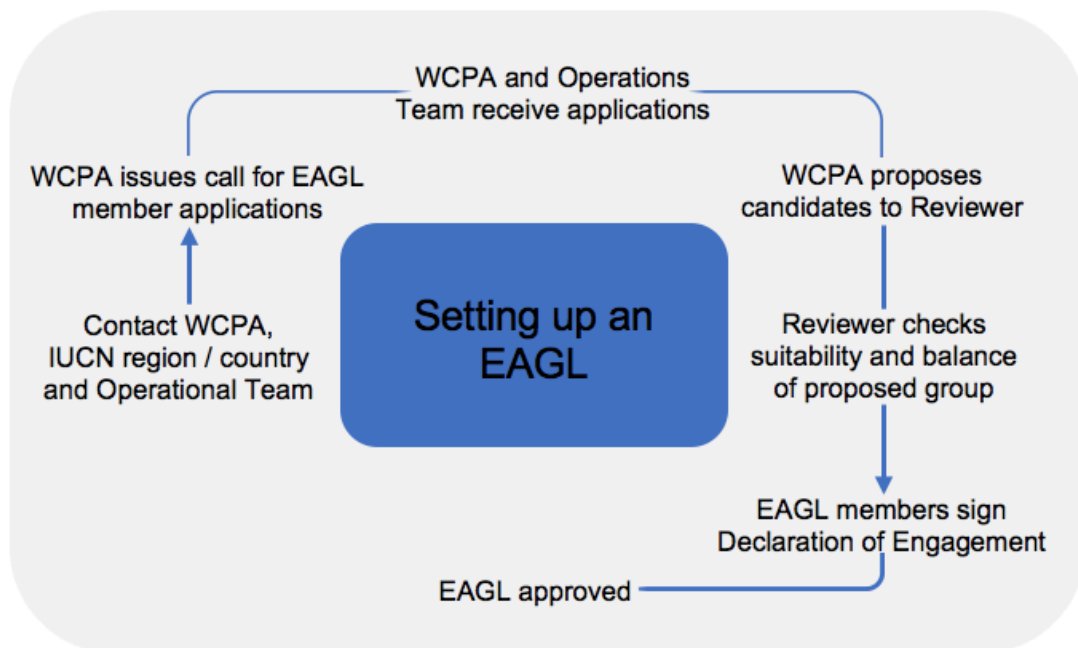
Setting up an EAGL

Contact WCPA, IUCN region / country and Operational Team

WCPA issues call for EAGL member applications

WCPA and Operations Team receive applications

WCPA proposes candidates to Reviewer

Reviewer checks suitability and balance of proposed group

EAGL members sign Declaration of Engagement

EAGL approved